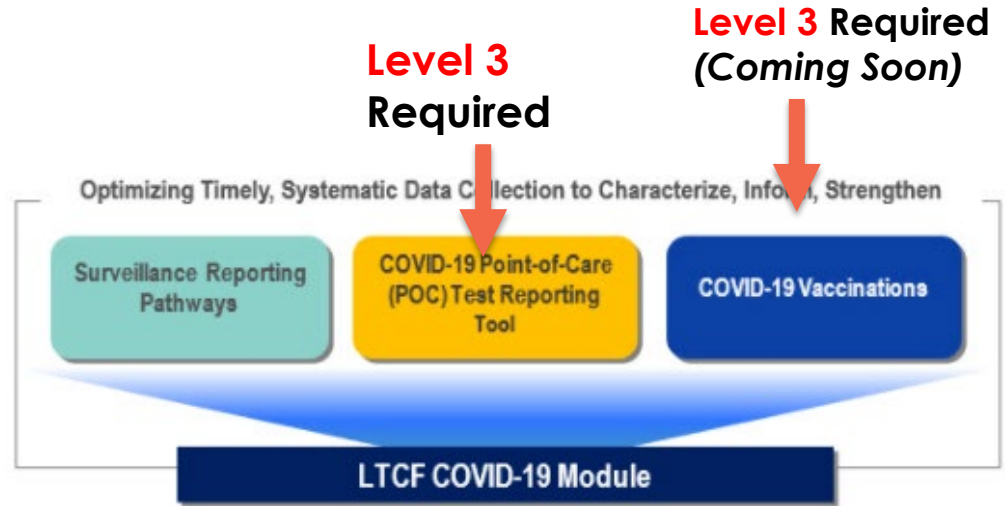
Level 3 Required
(Coming Soon)

Level 3
Required

Optimizing Timely, Systematic Data Collection to Characterize, Inform, Strengthen

Surveillance Reporting Pathways

COVID-19 Point-of-Care (POC) Test Reporting Tool

COVID-19 Vaccinations

LTCF COVID-19 Module